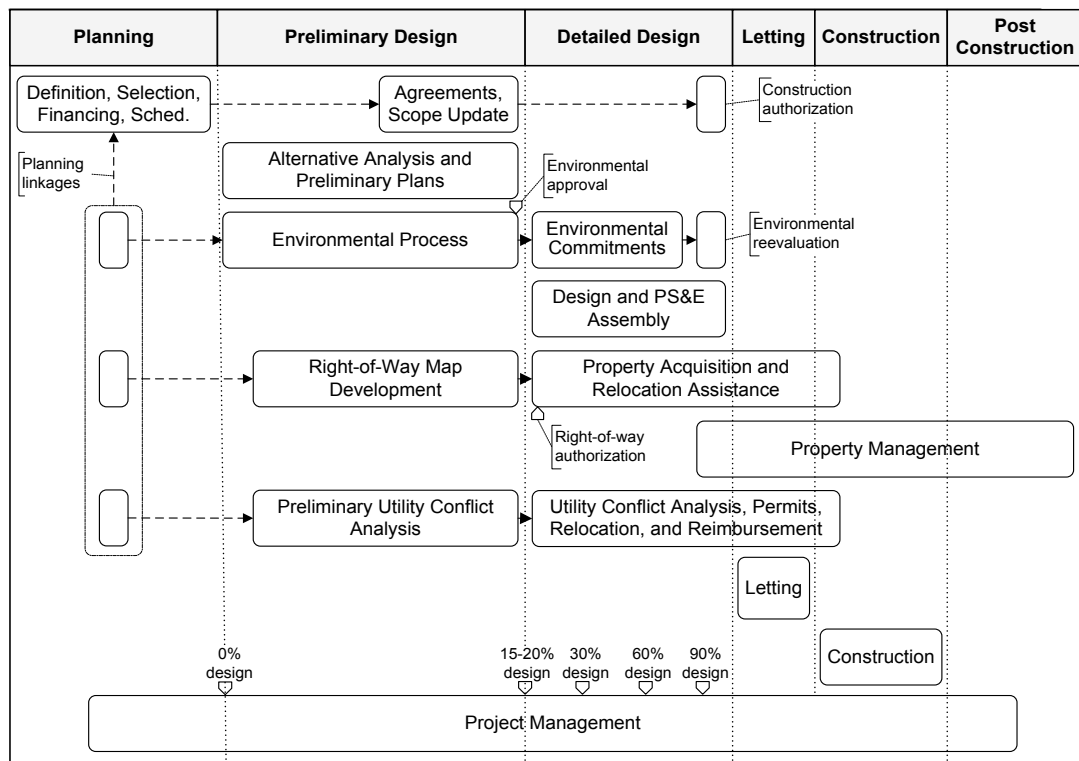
| Planning | Preliminary Design | Detailed Design | Letting | Construction | Post Construction |
|---|---|---|---|---|---|

Definition, Selection, Financing, Sched.

Agreements, Scope Update

Construction authorization

Planning linkages

Alternative Analysis and Preliminary Plans

Environmental approval

Environmental Process

Environmental Commitments

Environmental reevaluation

Design and PS&E Assembly

Right-of-Way Map Development

Property Acquisition and Relocation Assistance

Right-of-way authorization

Property Management

Preliminary Utility Conflict Analysis

Utility Conflict Analysis, Permits, Relocation, and Reimbursement

Letting

Construction

0% design

15-20% design

30% design

60% design

90% design

Project Management